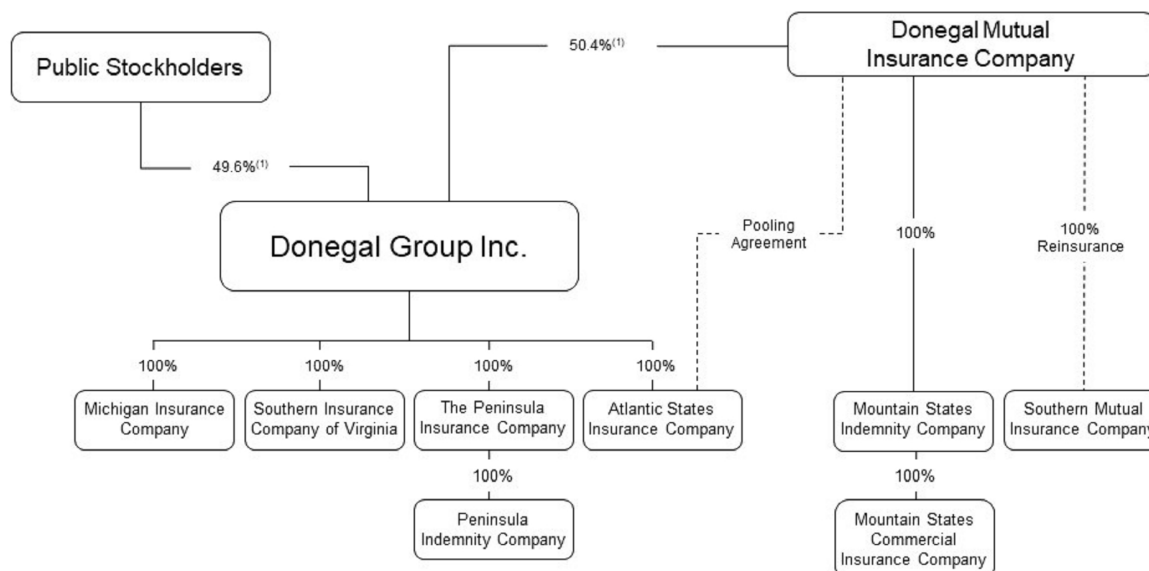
Public Stockholders

$49.6\%^{(1)}$

$50.4\%^{(1)}$

Donegal Mutual Insurance Company

Donegal Group Inc.

Pooling Agreement

100%

100% Reinsurance

100%

Michigan Insurance Company

100%

Southern Insurance Company of Virginia

100%

The Peninsula Insurance Company

100%

Atlantic States Insurance Company

Mountain States Indemnity Company

Southern Mutual Insurance Company

100%

Peninsula Indemnity Company

100%

Mountain States Commercial Insurance Company